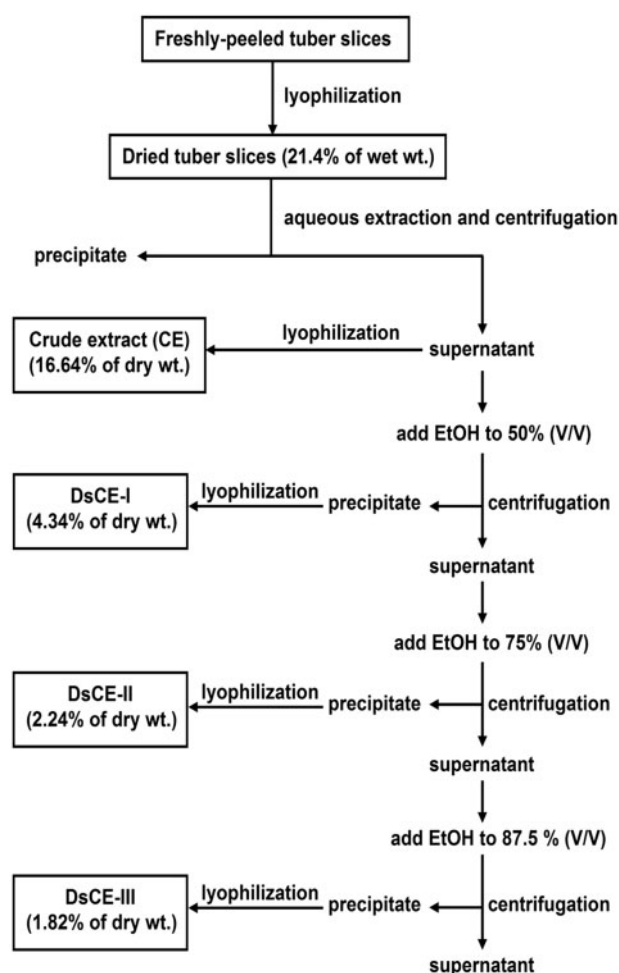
Freshly-peeled tuber slices

lyophilization

Dried tuber slices (21.4% of wet wt.)

aqueous extraction and centrifugation

precipitate

Crude extract (CE) (16.64% of dry wt.)

lyophilization

supernatant

add EtOH to 50% (V/V)

DsCE-I (4.34% of dry wt.)

lyophilization

precipitate

centrifugation

supernatant

add EtOH to 75% (V/V)

DsCE-II (2.24% of dry wt.)

lyophilization

precipitate

centrifugation

supernatant

add EtOH to 87.5 % (V/V)

DsCE-III (1.82% of dry wt.)

lyophilization

precipitate

centrifugation

supernatant